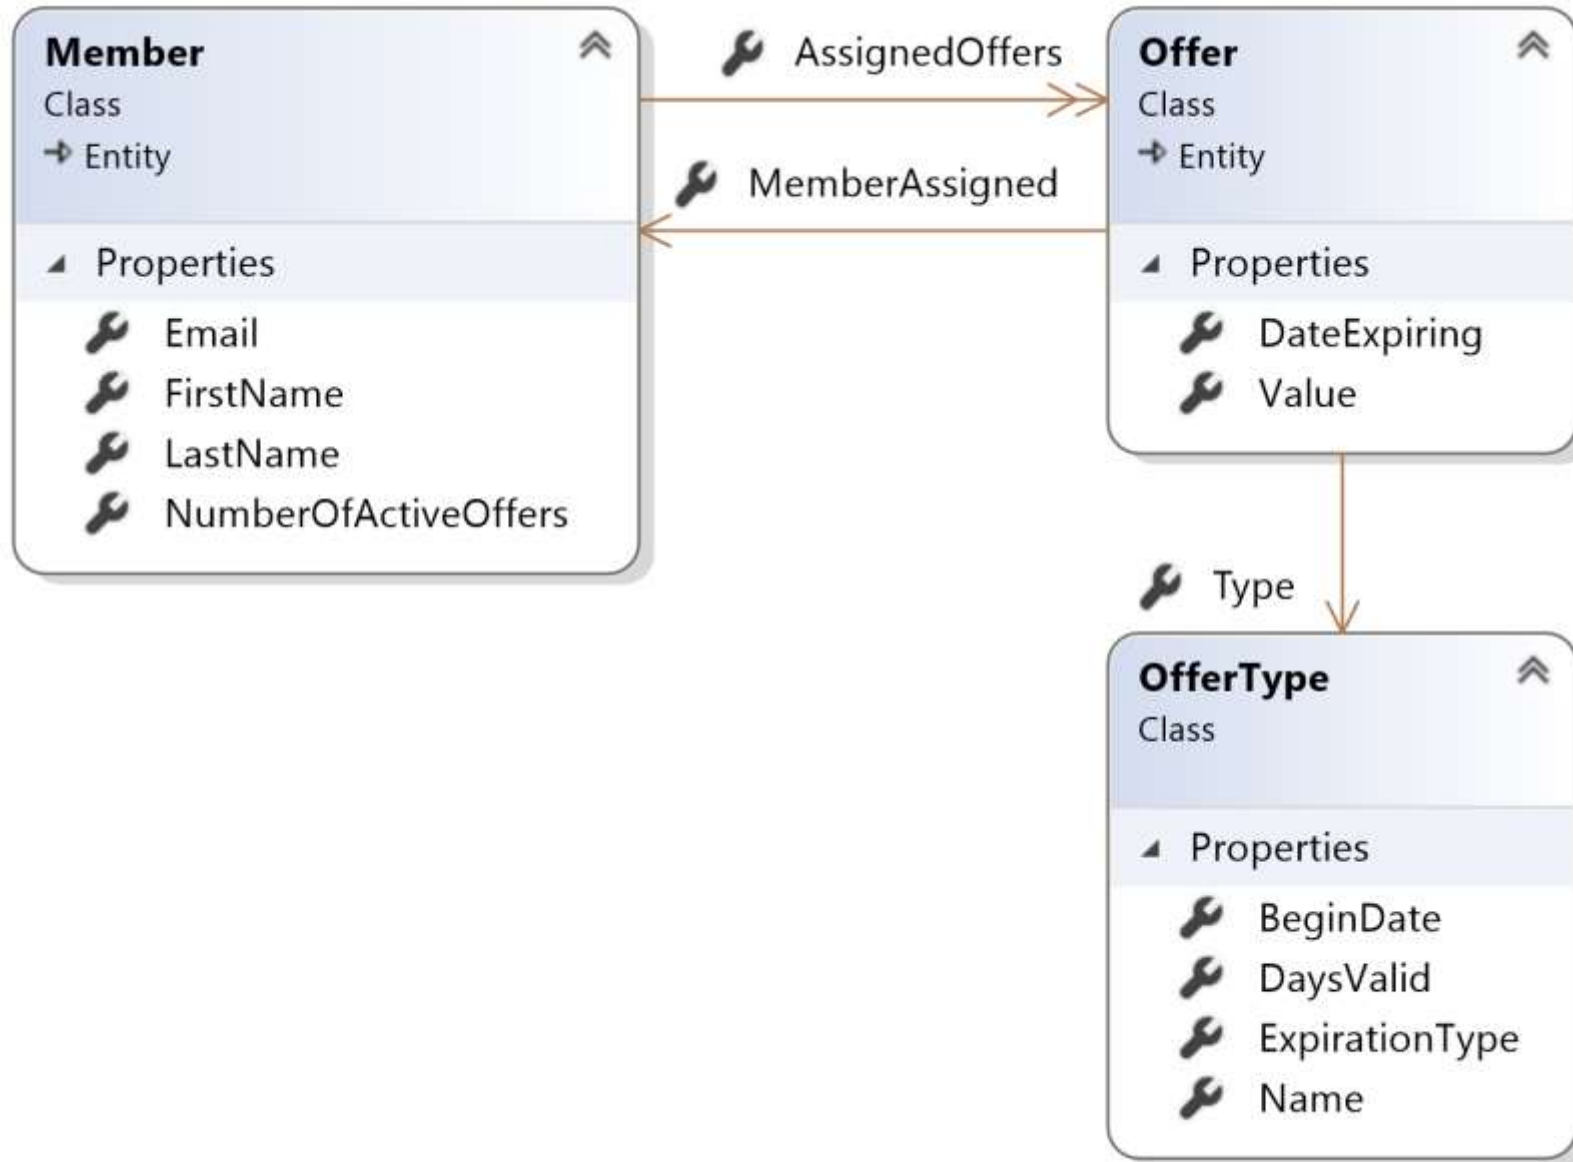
Member
Class
Entity

Properties
Email
FirstName
LastName
NumberOfActiveOffers

AssignedOffers

MemberAssigned

Offer
Class
Entity

Properties
DateExpiring
Value

Type

OfferType
Class

Properties
BeginDate
DaysValid
ExpirationType
Name